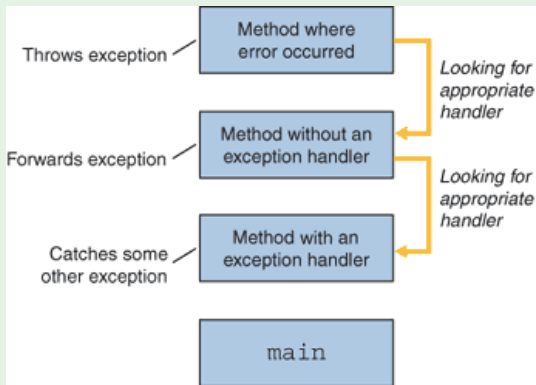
Throws exception

Method where error occurred

Looking for appropriate handler

Forwards exception

Method without an exception handler

Looking for appropriate handler

Catches some other exception

Method with an exception handler

main